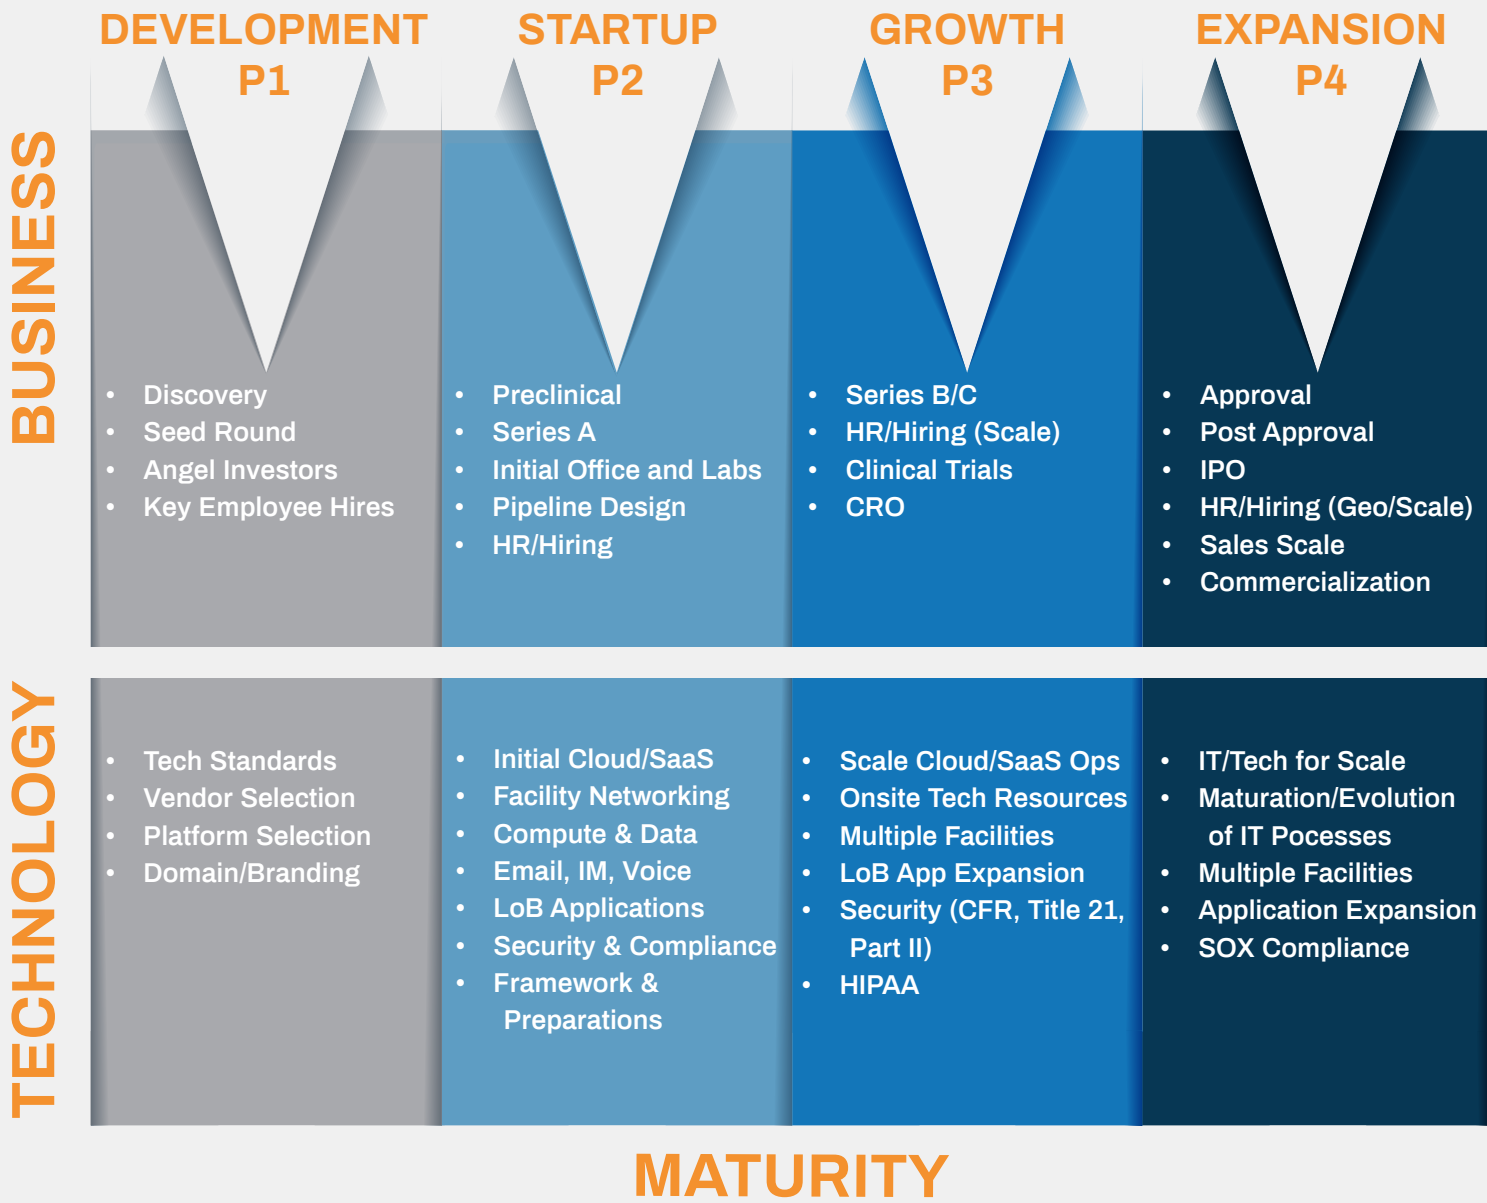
DEVELOPMENT P1

STARTUP P2

GROWTH P3

EXPANSION P4

BUSINESS

- Discovery
- Seed Round
- Angel Investors
- Key Employee Hires

- Preclinical
- Series A
- Initial Office and Labs
- Pipeline Design
- HR/Hiring

- Series B/C
- HR/Hiring (Scale)
- Clinical Trials
- CRO

- Approval
- Post Approval
- IPO
- HR/Hiring (Geo/Scale)
- Sales Scale
- Commercialization

TECHNOLOGY

- Tech Standards
- Vendor Selection
- Platform Selection
- Domain/Branding

- Initial Cloud/SaaS
- Facility Networking
- Compute & Data
- Email, IM, Voice
- LoB Applications
- Security & Compliance
- Framework & Preparations

- Scale Cloud/SaaS Ops
- Onsite Tech Resources
- Multiple Facilities
- LoB App Expansion
- Security (CFR, Title 21, Part II)
- HIPAA

- IT/Tech for Scale
- Maturation/Evolution of IT Pocesses
- Multiple Facilities
- Application Expansion
- SOX Compliance

MATURITY